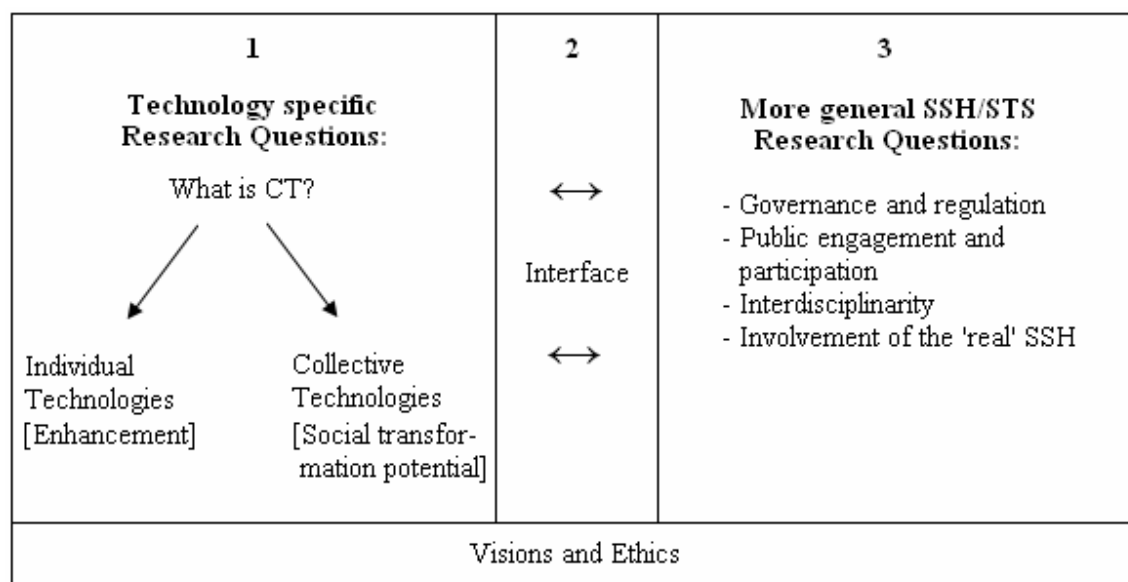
| 1<br>**Technology specific Research Questions:**<br>What is CT?<br>Individual Technologies [Enhancement]<br>Collective Technologies [Social transformation potential] | 2<br>$\leftrightarrow$<br>Interface<br>$\leftrightarrow$ | 3<br>**More general SSH/STS Research Questions:**<br>- Governance and regulation<br>- Public engagement and participation<br>- Interdisciplinarity<br>- Involvement of the 'real' SSH |
|---|---|---|
| Visions and Ethics | | |